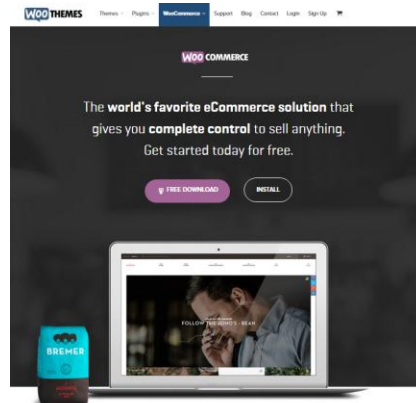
WOO THEMES Themes Plugins WooCommerce Support Blog Contact Login Sign Up

WOO COMMERCE

The world's favorite eCommerce solution that gives you complete control to sell anything. Get started today for free.

FREE DOWNLOAD INSTALL

FOLLOW THE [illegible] BEAN

BREMER